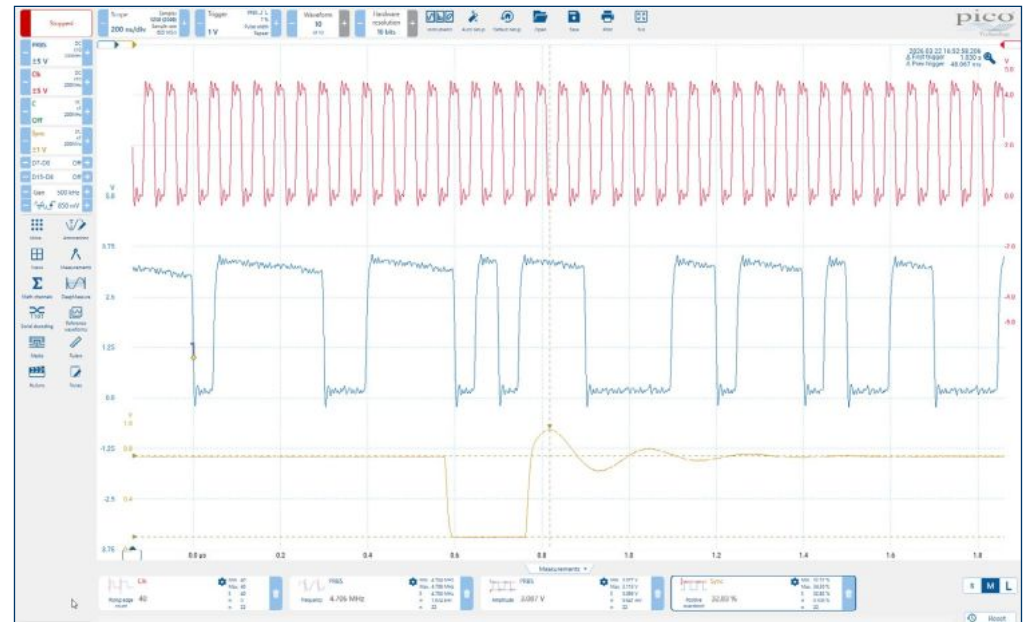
Stopped

Scope
200 ns/div

Trigger
1 V

Waveform
10

Hardware resolution
16 bits

pico

PRBS
±5 V

Clk
±5 V

C
Off

Sync
±1 V

D7-D0 Off

D15-D8 Off

500 kHz
850 mV

Views
Annotations
Axes
Measurements
Math channels
DeepMeasure
Serial decoding
Reference waveforms
Masks
Rulers
Actions
Notes

5.0
0.0
4.0
2.0
0.0

3.75
2.5
1.25
0.0
-1.25
-2.5
-3.75

1.0
0.8
0.6
0.4

-2.0
-4.0
-6.0

0.0 µs
0.2
0.4
0.6
0.8
1.0
1.2
1.4
1.6
1.8

Measurements

Clk
Rising edge
40

PRBS
Frequency
4.706 MHz

PRBS
Amplitude
3.087 V

Sync
Positive duty
32.82 %

S M L

Reset